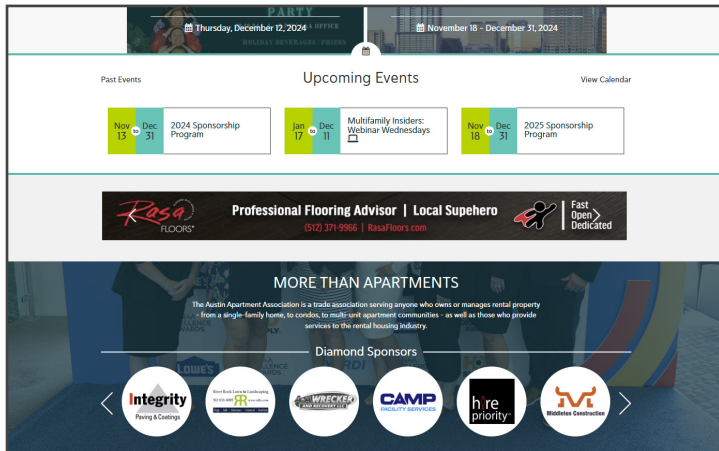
PARTY

HOLIDAY BEVERAGES · PRIZES

Thursday, December 12, 2024

November 18 - December 31, 2024

Past Events

Upcoming Events

View Calendar

Nov 13 to Dec 31 2024 Sponsorship Program

Jan 17 to Dec 11 Multifamily Insiders: Webinar Wednesdays

Nov 18 to Dec 31 2025 Sponsorship Program

Rasa FLOORS

Professional Flooring Advisor | Local Superhero

(512) 371-9966 | RasaFloors.com

Fast Open Dedicated

MORE THAN APARTMENTS

The Austin Apartment Association is a trade association serving anyone who owns or manages rental property - from a single-family home, to condos, to multi-unit apartment communities - as well as those who provide services to the rental housing industry.

Diamond Sponsors

Integrity Paving & Coatings

River Rock Lawn & Landscaping

WRECKER AND RECOVERY LLC

CAMP FACILITY SERVICES

hire priority

Middleton Construction